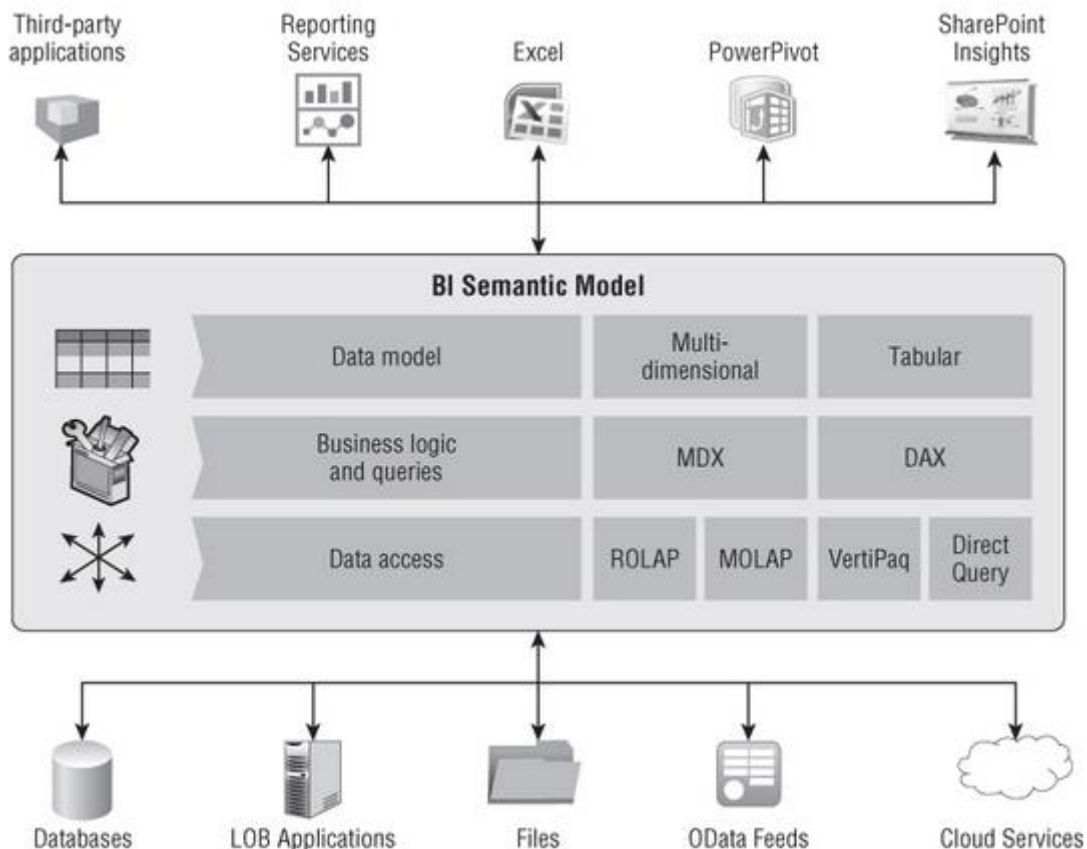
Third-party applications

Reporting Services

Excel

PowerPivot

SharePoint Insights

BI Semantic Model

Data model

Multi-dimensional

Tabular

Business logic and queries

MDX

DAX

Data access

ROLAP

MOLAP

VertiPaq

Direct Query

Databases

LOB Applications

Files

OData Feeds

Cloud Services